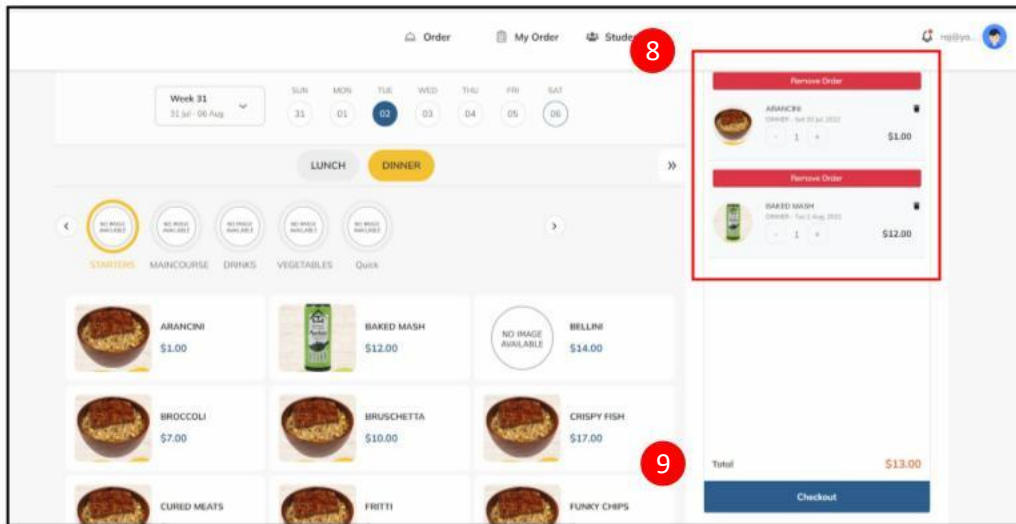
Order My Order Stude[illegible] raj@yo...

8

Week 31
31 Jul - 06 Aug

SUN 31
MON 01
TUE 02
WED 03
THU 04
FRI 05
SAT 06

LUNCH DINNER

NO IMAGE AVAILABLE
STARTERS MAINCOURSE DRINKS VEGETABLES Quick

ARANCINI $1.00
BAKED MASH $12.00
NO IMAGE AVAILABLE
BELLINI $14.00
BROCCOLI $7.00
BRUSCHETTA $10.00
CRISPY FISH $17.00
CURED MEATS
FRITTI
FUNKY CHIPS

Remove Order
ARANCINI
DINNER - Sat 30 Jul 2022
- 1 +
$1.00

Remove Order
BAKED MASH
DINNER - Tue 2 Aug 2022
- 1 +
$12.00

9

Total $13.00

Checkout